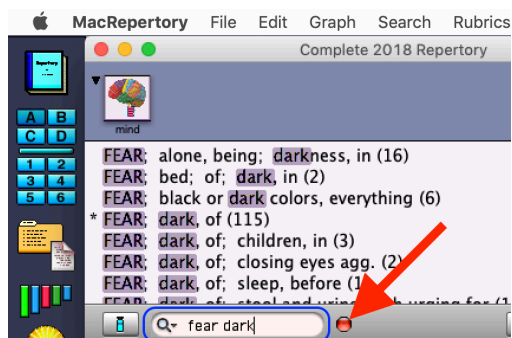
MacRepertory File Edit Graph Search Rubrics

Complete 2018 Repertory

Repertory

A B
C D
1 2
3 4
5 6

mind

FEAR; alone, being; darkness, in (16)
FEAR; bed; of; dark, in (2)
FEAR; black or dark colors, everything (6)
* FEAR; dark, of (115)
FEAR; dark, of; children, in (3)
FEAR; dark, of; closing eyes agg. (2)
FEAR; dark, of; sleep, before (1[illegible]
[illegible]

fear dark